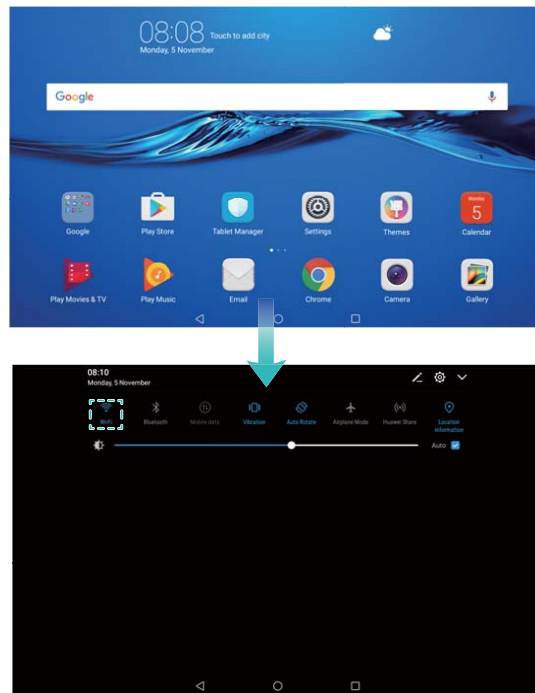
08:08 Touch to add city
Monday, 5 November

Google

Google
Play Store
Tablet Manager
Settings
Themes
5
Calendar
Play Movies & TV
Play Music
Email
Chrome
Camera
Gallery

08:10
Monday, 5 November

Wi-Fi
Bluetooth
Mobile data
Vibration
Auto Rotate
Airplane Mode
Huawei Share
Location information
Auto